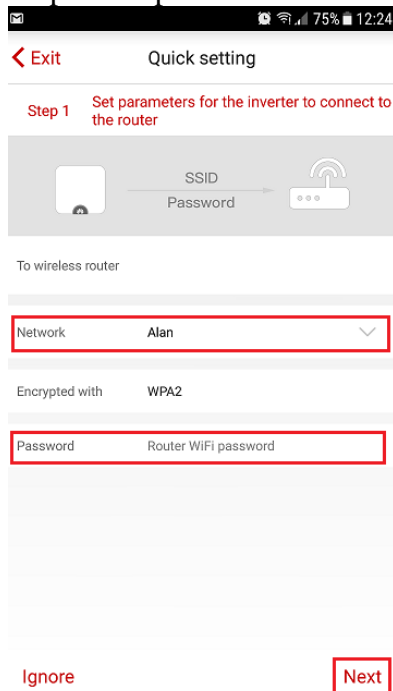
75% 12:24

Exit

Quick setting

Step 1 Set parameters for the inverter to connect to the router

SSID
Password

To wireless router

Network Alan

Encrypted with WPA2

Password Router WiFi password

Ignore

Next